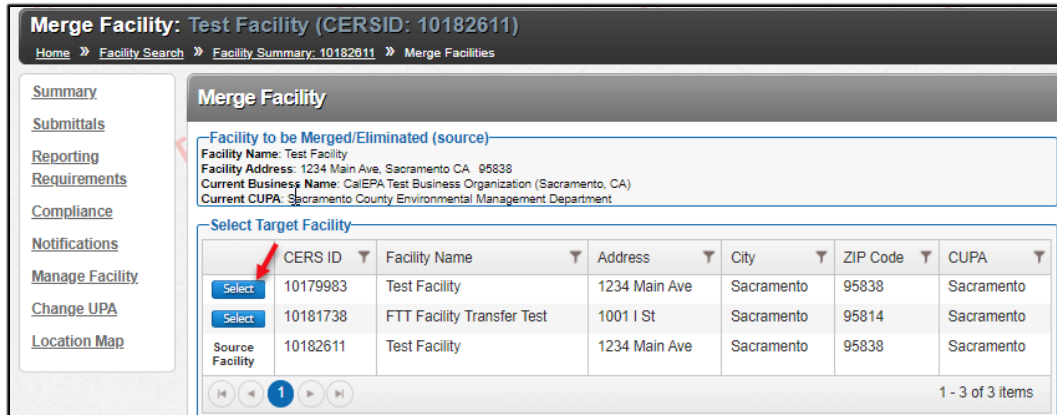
Merge Facility: Test Facility (CERSID: 10182611)

Home » Facility Search » Facility Summary: 10182611 » Merge Facilities

Summary
Submittals
Reporting Requirements
Compliance
Notifications
Manage Facility
Change UPA
Location Map

Merge Facility

Facility to be Merged/Eliminated (source)
Facility Name: Test Facility
Facility Address: 1234 Main Ave, Sacramento CA 95838
Current Business Name: CalEPA Test Business Organization (Sacramento, CA)
Current CUPA: Sacramento County Environmental Management Department

Select Target Facility

| | CERS ID | Facility Name | Address | City | ZIP Code | CUPA |
|---|---|---|---|---|---|---|
| Select | 10179983 | Test Facility | 1234 Main Ave | Sacramento | 95838 | Sacramento |
| Select | 10181738 | FTT Facility Transfer Test | 1001 I St | Sacramento | 95814 | Sacramento |
| Source Facility | 10182611 | Test Facility | 1234 Main Ave | Sacramento | 95838 | Sacramento |

1

1 - 3 of 3 items